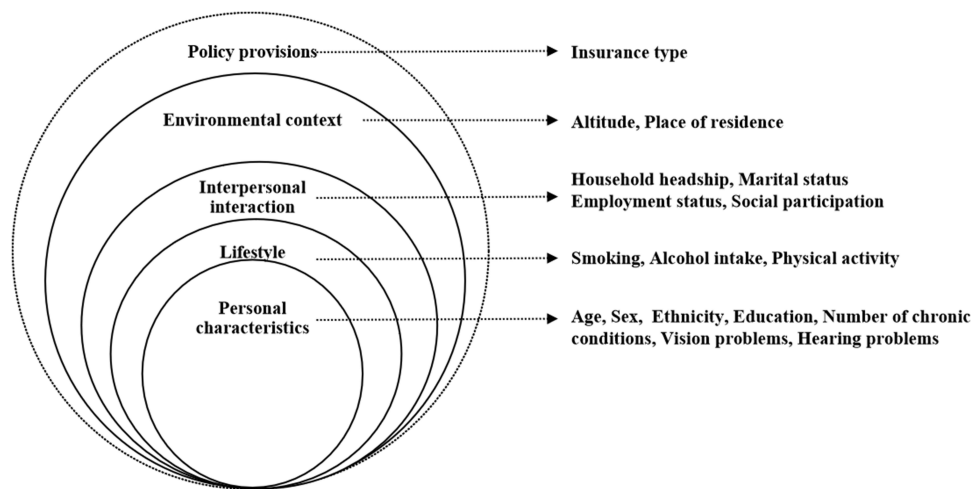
Policy provisions

Insurance type

Environmental context

Altitude, Place of residence

Interpersonal interaction

Household headship, Marital status
Employment status, Social participation

Lifestyle

Smoking, Alcohol intake, Physical activity

Personal characteristics

Age, Sex, Ethnicity, Education, Number of chronic conditions, Vision problems, Hearing problems